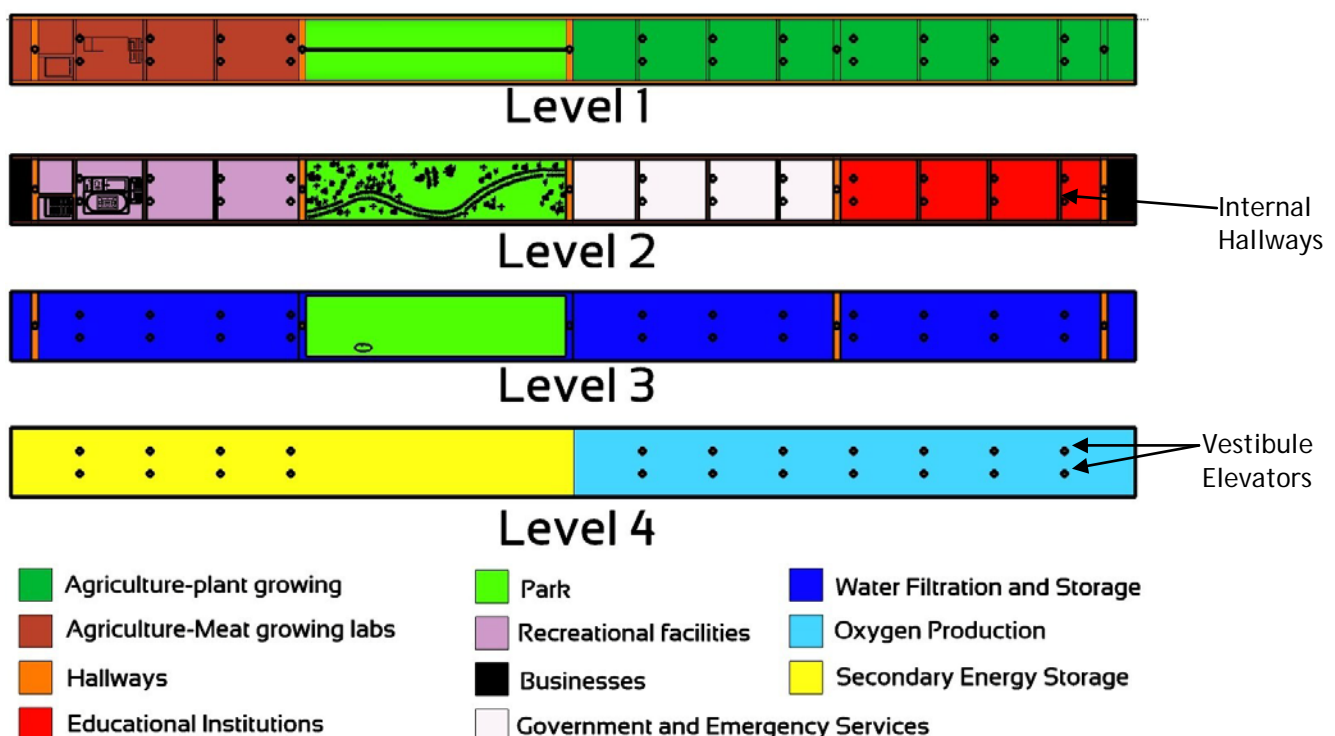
Level 1

Level 2

Internal Hallways

Level 3

Vestibule Elevators

Level 4

Agriculture-plant growing
Agriculture-Meat growing labs
Hallways
Educational Institutions

Park
Recreational facilities
Businesses
Government and Emergency Services

Water Filtration and Storage
Oxygen Production
Secondary Energy Storage